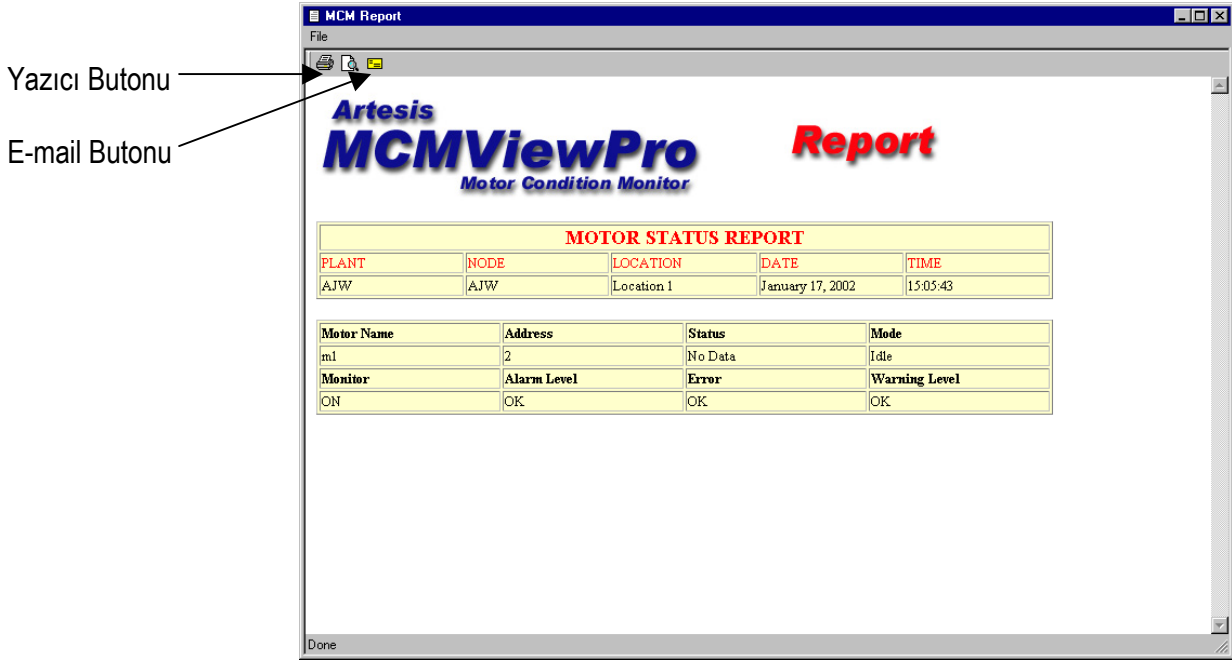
Yazıcı Butonu

E-mail Butonu

MCM Report

File

Artesis
MCMViewPro
Motor Condition Monitor

Report

| MOTOR STATUS REPORT | | | | |
|---|---|---|---|---|
| PLANT | NODE | LOCATION | DATE | TIME |
| AJW | AJW | Location 1 | January 17, 2002 | 15:05:43 |

| Motor Name | Address | Status | Mode |
|---|---|---|---|
| m1 | 2 | No Data | Idle |
| Monitor | Alarm Level | Error | Warning Level |
| ON | OK | OK | OK |

Done